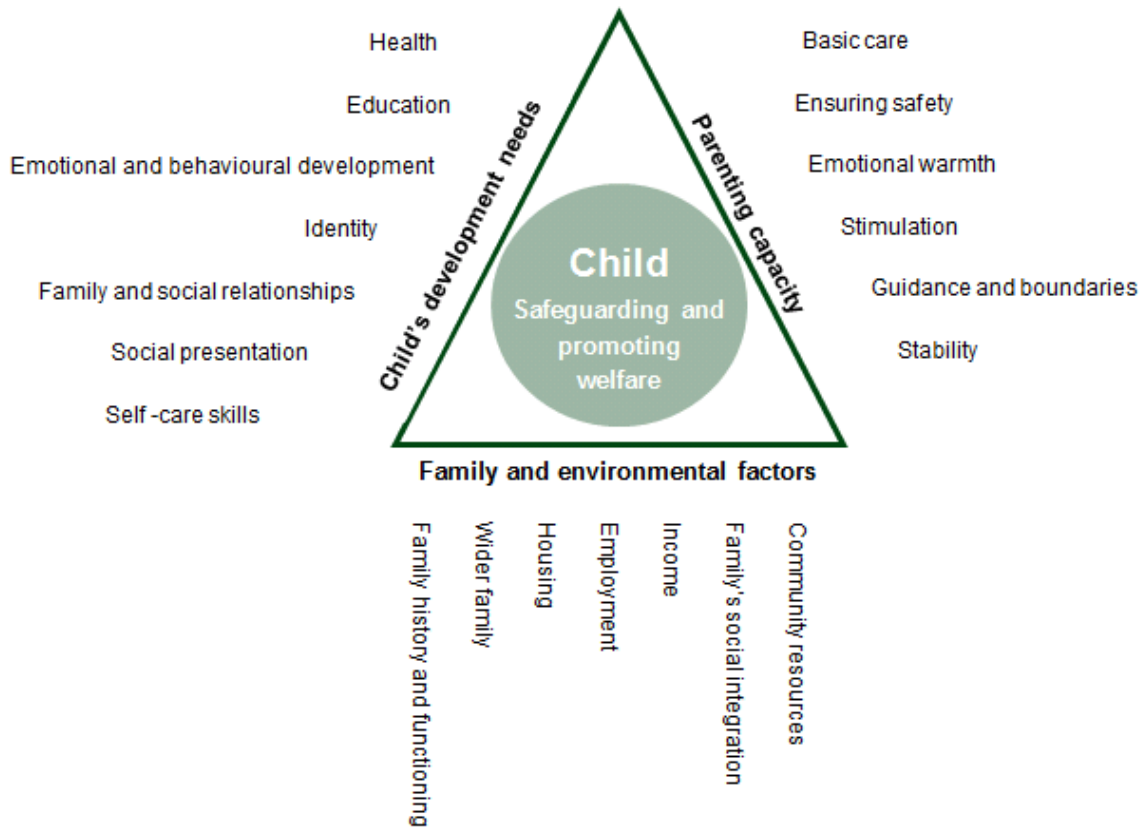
Health

Education

Emotional and behavioural development

Identity

Family and social relationships

Social presentation

Self -care skills

Child's development needs

Child

Safeguarding and promoting welfare

Parenting capacity

Basic care

Ensuring safety

Emotional warmth

Stimulation

Guidance and boundaries

Stability

Family and environmental factors

Family history and functioning

Wider family

Housing

Employment

Income

Family's social integration

Community resources